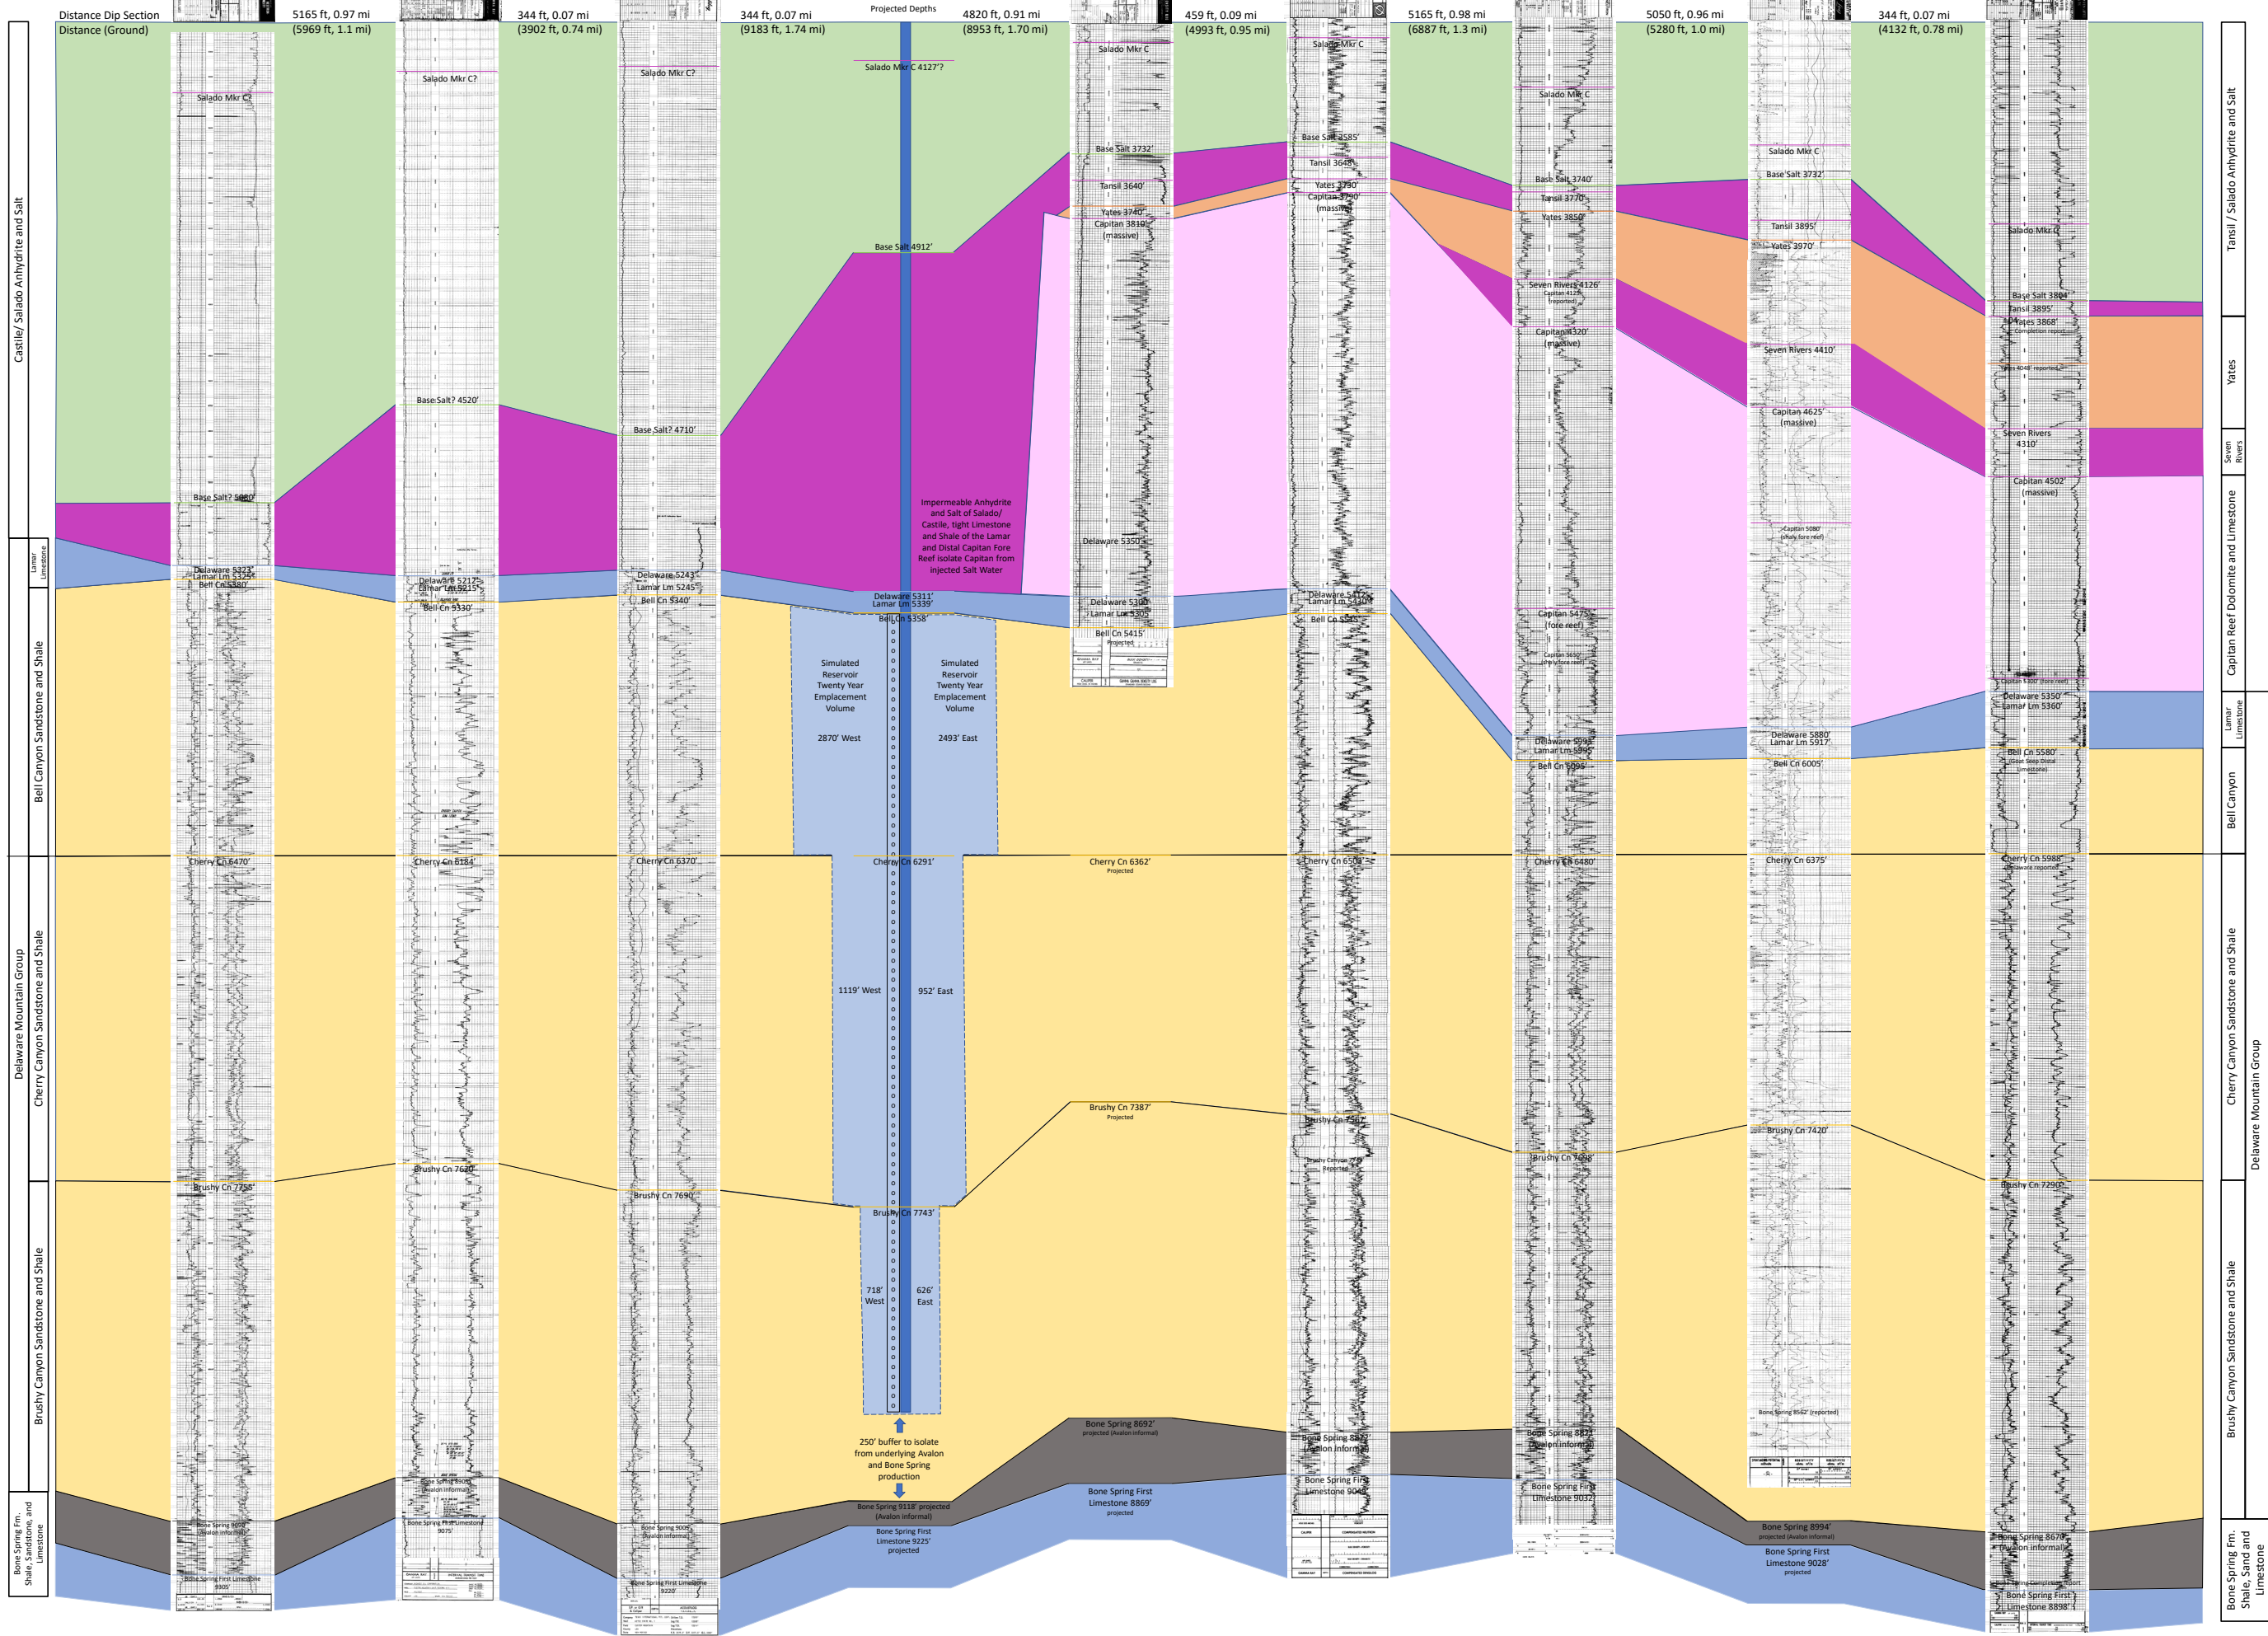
Distance Dip Section
Distance (Ground)

5165 ft, 0.97 mi
(5969 ft, 1.1 mi)

344 ft, 0.07 mi
(3902 ft, 0.74 mi)

344 ft, 0.07 mi
(9183 ft, 1.74 mi)

Projected Depths

4820 ft, 0.91 mi
(8953 ft, 1.70 mi)

459 ft, 0.09 mi
(4993 ft, 0.95 mi)

5165 ft, 0.98 mi
(6887 ft, 1.3 mi)

5050 ft, 0.96 mi
(5280 ft, 1.0 mi)

344 ft, 0.07 mi
(4132 ft, 0.78 mi)

Castile/ Salado Anhydrite and Salt

Lamar Limestone

Bell Canyon Sandstone and Shale

Delaware Mountain Group

Cherry Canyon Sandstone and Shale

Brushy Canyon Sandstone and Shale

Bone Spring Fm. Shale, Sandstone, and Limestone

Salado Mkr C?
Base Salt? 5080'
Delaware 5323'
Lamar Lm 5325'
Bell Cn 5380'
Cherry Cn 6470'
Brushy Cn 7755'
Bone Spring 9070' (Avalon informal)
Bone Spring First Limestone 9305'

Salado Mkr C?
Base Salt? 4520'
Delaware 5212'
Lamar Lm 5215'
Bell Cn 5330'
Cherry Cn 6184'
Brushy Cn 7620'
Bone Spring 8800' (Avalon informal)
Bone Spring First Limestone 9075'

Salado Mkr C?
Base Salt? 4710'
Delaware 5243'
Lamar Lm 5245'
Bell Cn 5340'
Cherry Cn 6370'
Brushy Cn 7690'
Bone Spring 9005' (Avalon informal)
Bone Spring First Limestone 9220'

Salado Mkr C 4127'?
Base Salt 4912'
Impermeable Anhydrite and Salt of Salado/ Castile, tight Limestone and Shale of the Lamar and Distal Capitan Fore Reef isolate Capitan from injected Salt Water
Delaware 5311'
Lamar Lm 5339'
Bell Cn 5358'
Simulated Reservoir Twenty Year Emplacement Volume
2870' West
Simulated Reservoir Twenty Year Emplacement Volume
2493' East
Cherry Cn 6291'
1119' West
952' East
Brushy Cn 7743'
718' West
626' East
250' buffer to isolate from underlying Avalon and Bone Spring production
Bone Spring 9118' projected (Avalon informal)
Bone Spring First Limestone 9225' projected

Salado Mkr C
Base Salt 3732'
Tansil 3640'
Yates 3740'
Capitan 3819' (massive)
Delaware 5350'
Delaware 5300'
Lamar Lm 5305'
Bell Cn 5415' Projected
Cherry Cn 6362' Projected
Brushy Cn 7387' Projected
Bone Spring 8692' projected (Avalon informal)
Bone Spring First Limestone 8869' projected

Salado Mkr C
Base Salt 3585'
Tansil 3648'
Yates 3730'
Capitan 3790' (massive)
Delaware 5412'
Lamar Lm 5420'
Bell Cn 5545'
Cherry Cn 6503'
Brushy Cn 7500'
Brushy Canyon 7400' Reported
Bone Spring 8822' (Avalon informal)
Bone Spring First Limestone 9048'

Salado Mkr C
Base Salt 3740'
Tansil 3770'
Yates 3850'
Seven Rivers 4126'
Capitan 4126' (reported)
Capitan 4320' (massive)
Capitan 5475' (fore reef)
Capitan 5650' (shaly fore reef)
Delaware 5992'
Lamar Lm 5995'
Bell Cn 6090'
Cherry Cn 6480'
Brushy Cn 7698'
Bone Spring 8821' (Avalon informal)
Bone Spring First Limestone 9032'

Salado Mkr C
Base Salt 3732'
Tansil 3895'
Yates 3970'
Seven Rivers 4410'
Capitan 4625' (massive)
Capitan 5080' (shaly fore reef)
Delaware 5880'
Lamar Lm 5917'
Bell Cn 6005'
Cherry Cn 6375'
Brushy Cn 7420'
Bone Spring 8562' (reported)
Bone Spring 8994' projected (Avalon informal)
Bone Spring First Limestone 9028' projected

Salado Mkr C
Base Salt 3804'
Tansil 3895'
Yates 3868' (completion report)
Yates 4048' reported
Seven Rivers 4310'
Capitan 4502' (massive)
Capitan 5300' (fore reef)
Delaware 5350'
Lamar Lm 5360'
Bell Cn 5580' (Goat Seep Distal Limestone)
Cherry Cn 5988' Delaware reported
Brushy Cn 7290'
Bone Spring 8670' (Avalon informal)
Bone Spring First Limestone 8898'

Tansil / Salado Anhydrite and Salt
Yates
Seven Rivers
Capitan Reef Dolomite and Limestone
Lamar Limestone
Bell Canyon
Cherry Canyon Sandstone and Shale
Delaware Mountain Group
Brushy Canyon Sandstone and Shale
Bone Spring Fm. Shale, Sand and Limestone